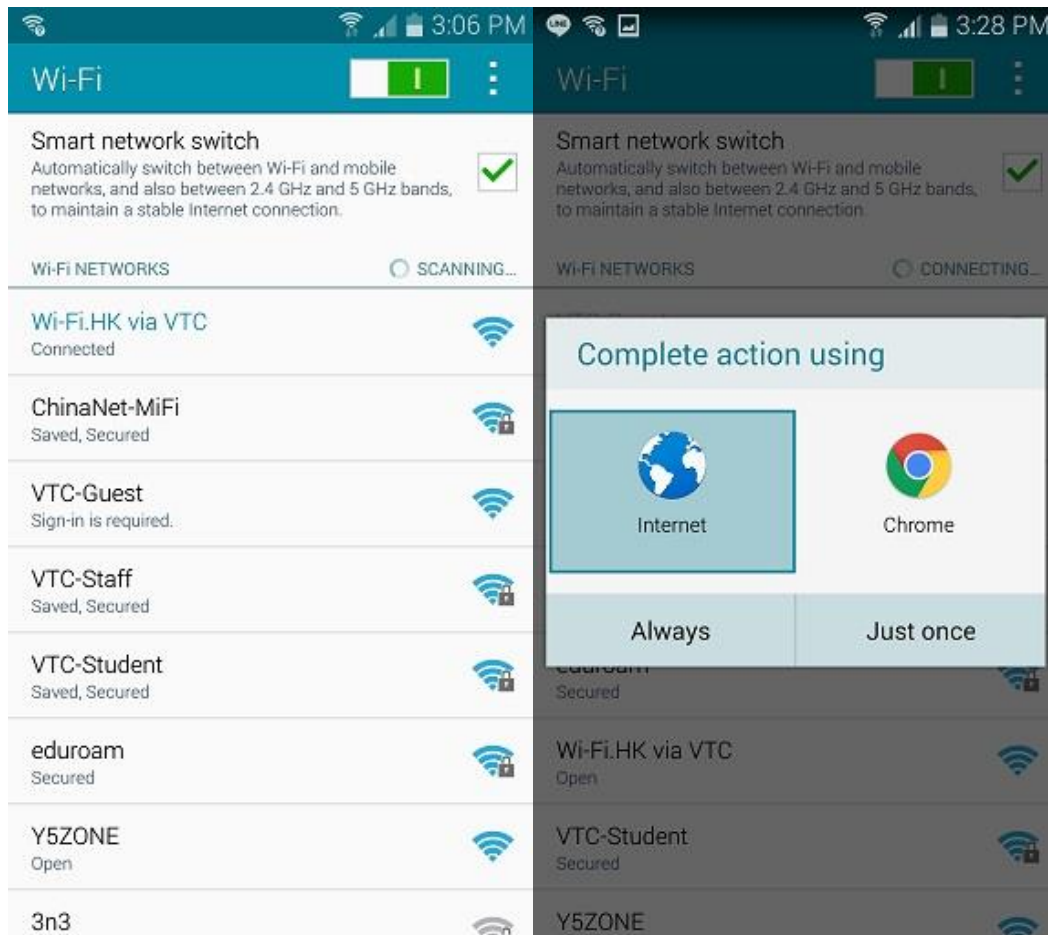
3:06 PM

Wi-Fi

I

Smart network switch
Automatically switch between Wi-Fi and mobile networks, and also between 2.4 GHz and 5 GHz bands, to maintain a stable Internet connection.

WI-FI NETWORKS

SCANNING...

Wi-Fi.HK via VTC
Connected

ChinaNet-MiFi
Saved, Secured

VTC-Guest
Sign-in is required.

VTC-Staff
Saved, Secured

VTC-Student
Saved, Secured

eduroam
Secured

Y5ZONE
Open

3n3

3:28 PM

Wi-Fi

I

Smart network switch
Automatically switch between Wi-Fi and mobile networks, and also between 2.4 GHz and 5 GHz bands, to maintain a stable Internet connection.

WI-FI NETWORKS

CONNECTING...

Complete action using

Internet

Chrome

Always

Just once

eduroam
Secured

Wi-Fi.HK via VTC
Open

VTC-Student
Secured

Y5ZONE